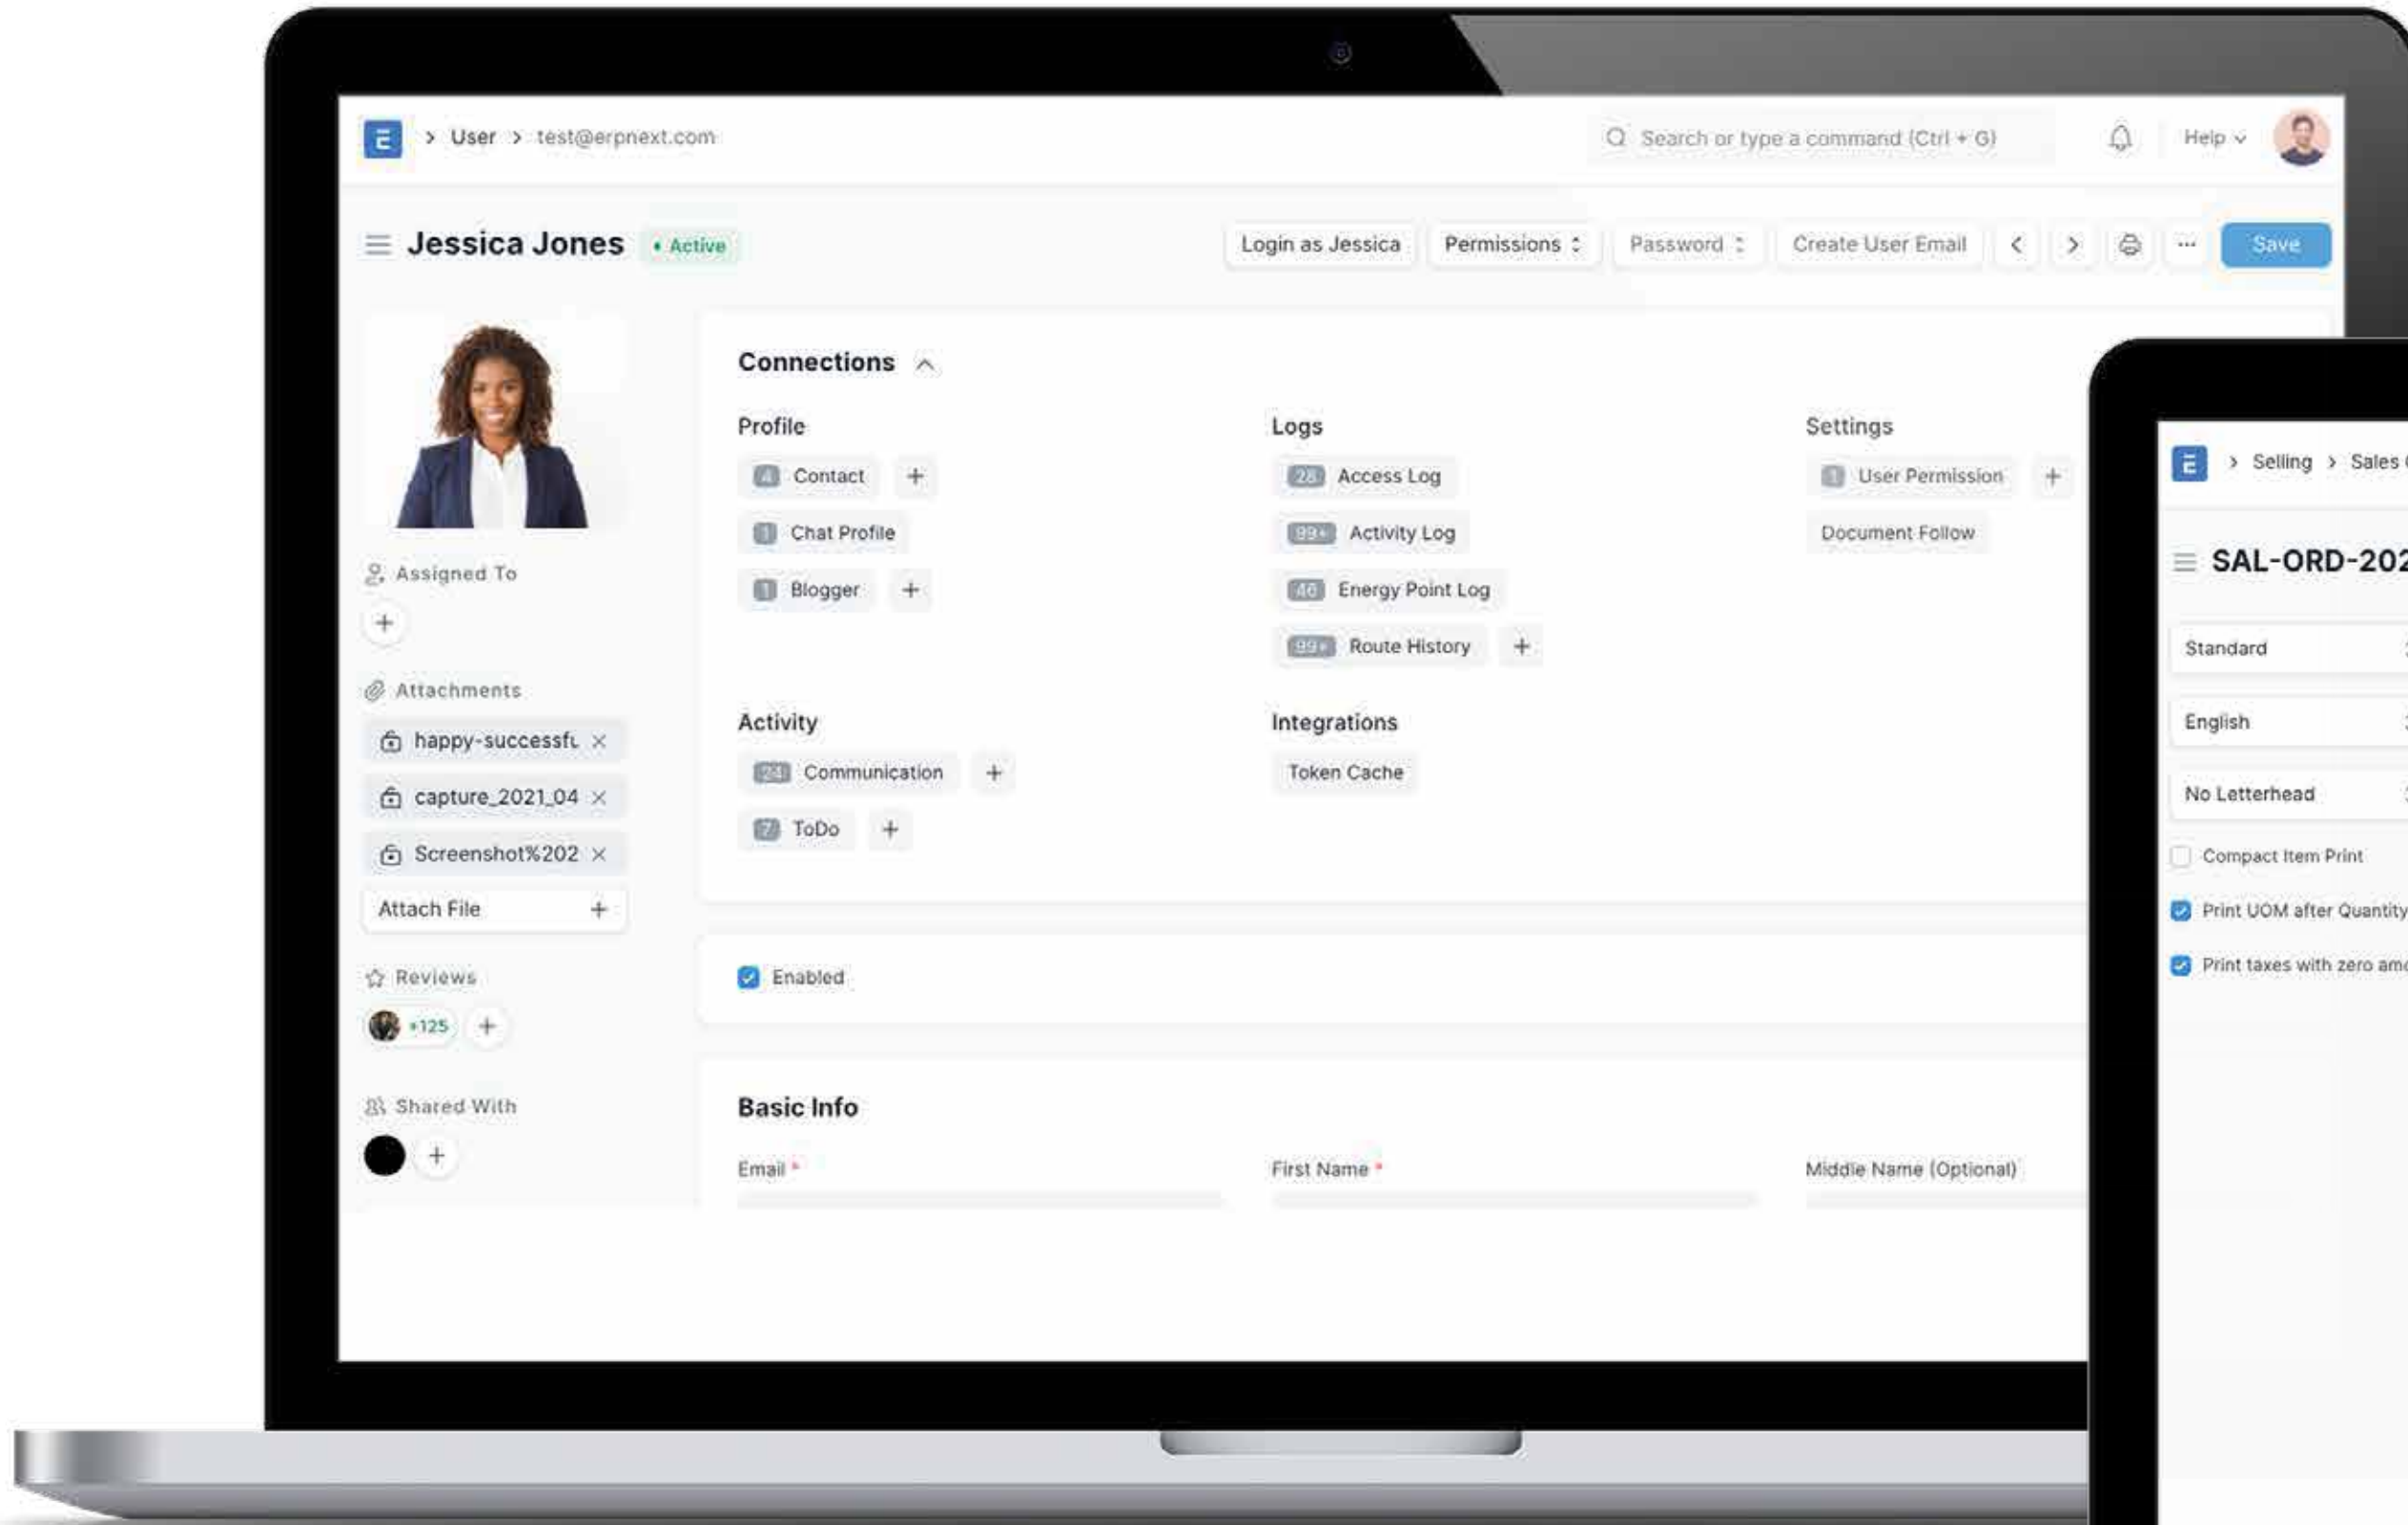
E > User > test@erpnext.com

Search or type a command (Ctrl + G)

Help

Jessica Jones • Active

Login as Jessica Permissions Password Create User Email Save

Assigned To

Attachments

happy-successfu ×

capture_2021_04 ×

Screenshot%202 ×

Attach File +

Reviews

+125

Shared With

Connections

Profile

4 Contact +

1 Chat Profile

1 Blogger +

Logs

28 Access Log

99+ Activity Log

46 Energy Point Log

99+ Route History +

Settings

1 User Permission +

Document Follow

Activity

23 Communication +

7 ToDo +

Integrations

Token Cache

Enabled

Basic Info

Email *

First Name *

Middle Name (Optional)

E > Selling > Sales

SAL-ORD-202

Standard

English

No Letterhead

Compact Item Print

Print UOM after Quantity

Print taxes with zero am